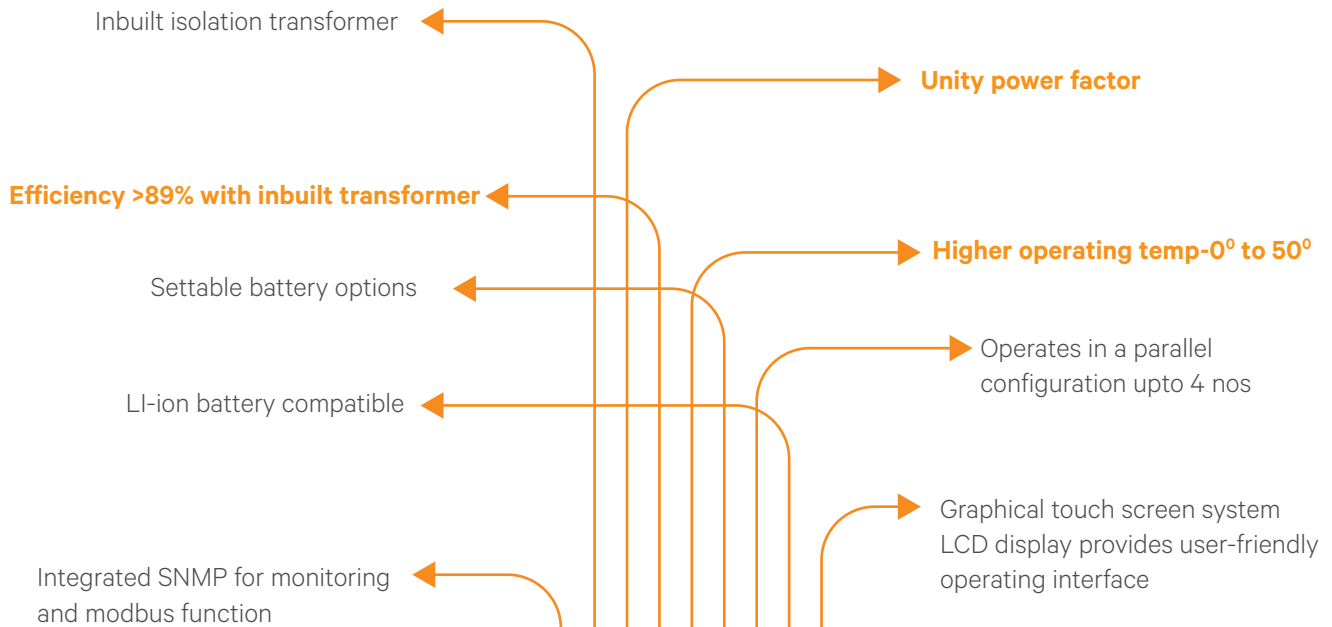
Inbuilt isolation transformer

Unity power factor

Efficiency >89% with inbuilt transformer

Higher operating temp-$0^0$ to $50^0$

Settable battery options

Operates in a parallel configuration upto 4 nos

LI-ion battery compatible

Graphical touch screen system LCD display provides user-friendly operating interface

Integrated SNMP for monitoring and modbus function